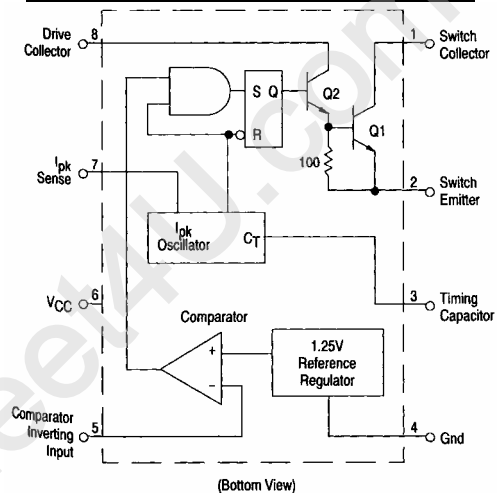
Drive Collector 8

1 Switch Collector

S Q

R

Q2

Q1

100

$I_{pk}$ Sense 7

2 Switch Emitter

$I_{pk}$ Oscillator

$C_T$

$V_{CC}$ 6

3 Timing Capacitor

Comparator

+

−

1.25V Reference Regulator

Comparator Inverting Input 5

4 Gnd

(Bottom View)

et4U.com